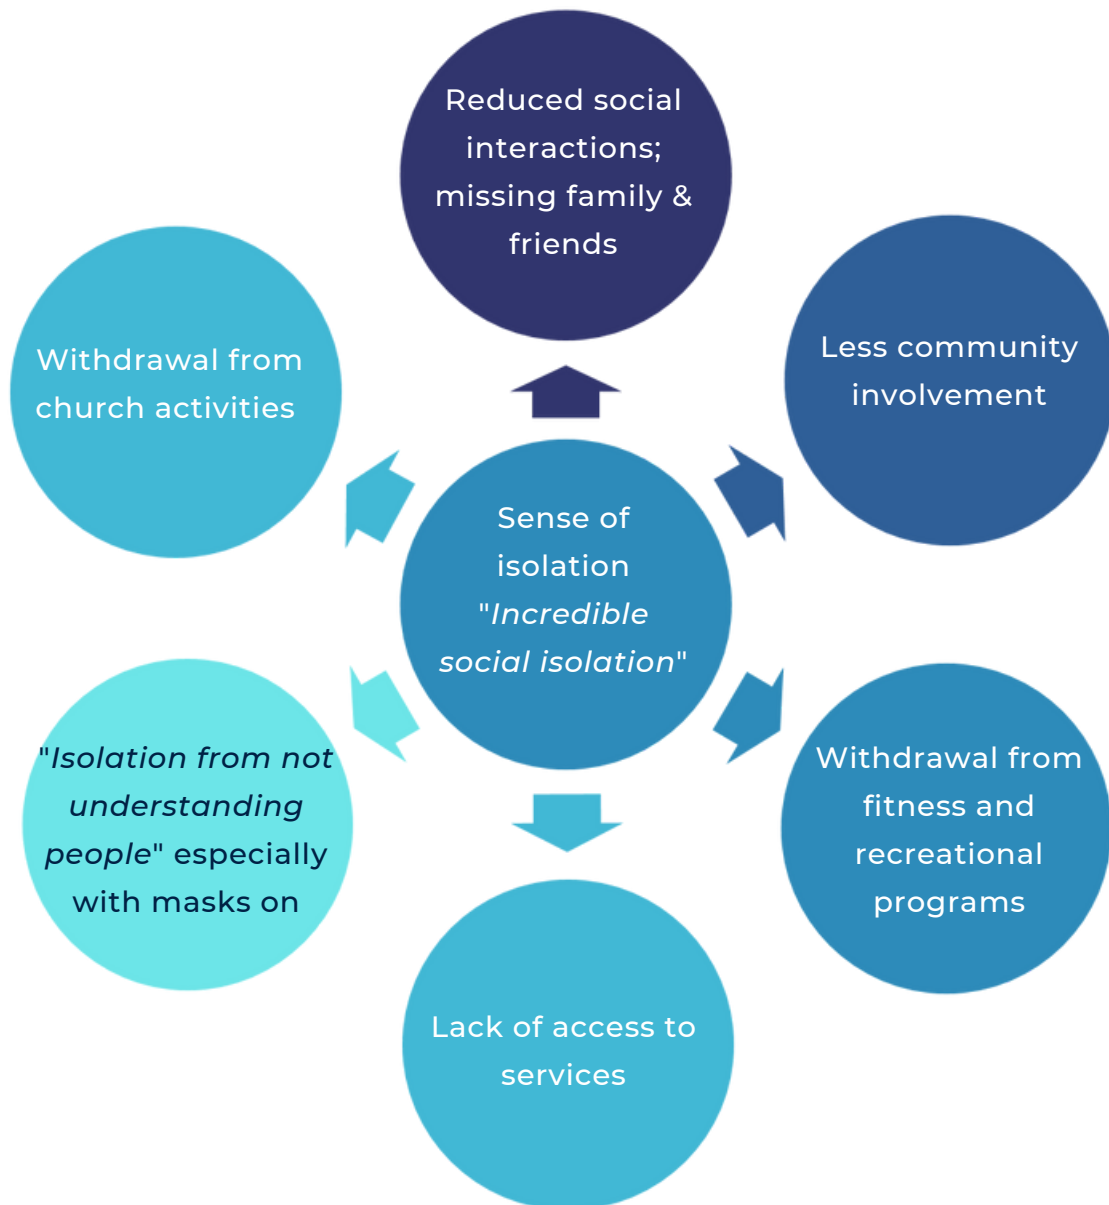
Reduced social interactions; missing family & friends

Withdrawal from church activities

Less community involvement

Sense of isolation "*Incredible social isolation*"

"*Isolation from not understanding people*" especially with masks on

Withdrawal from fitness and recreational programs

Lack of access to services